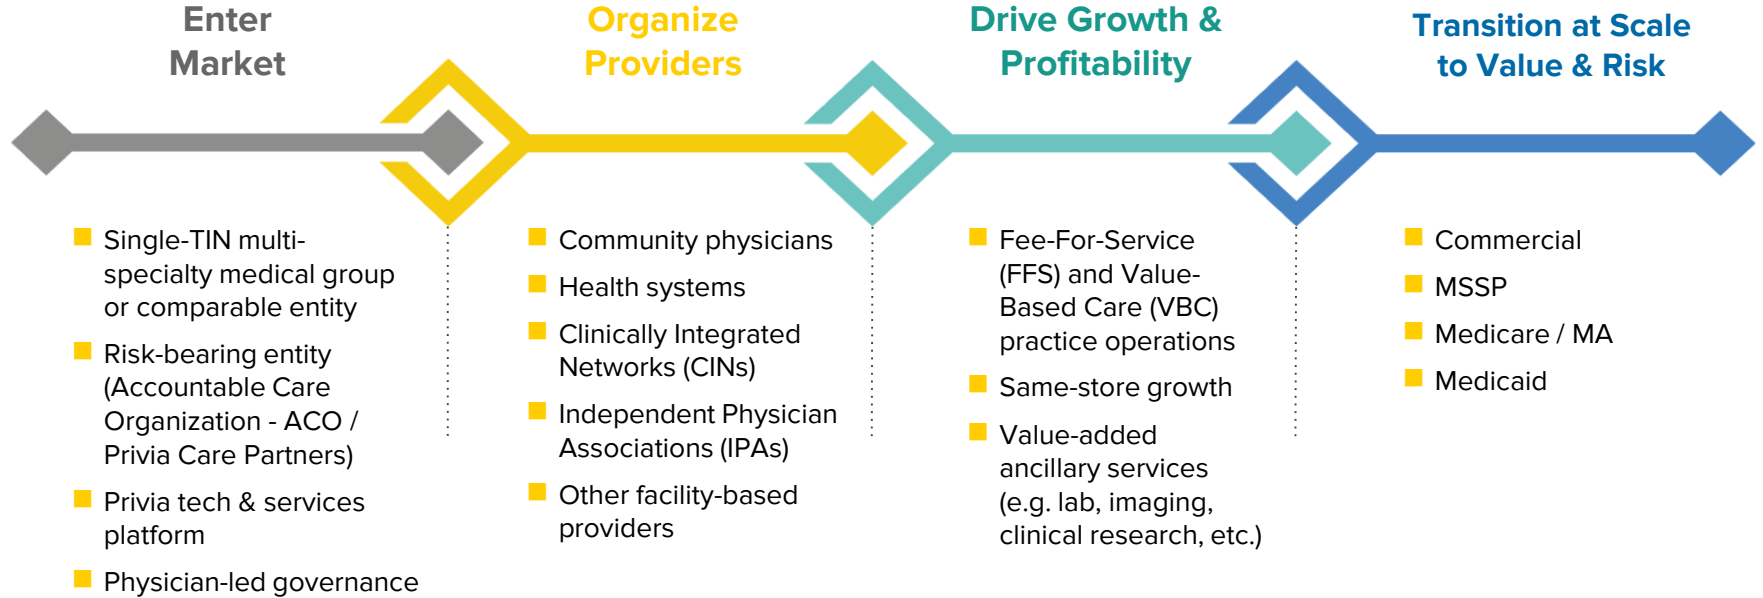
Enter Market

- Single-TIN multi-specialty medical group or comparable entity
- Risk-bearing entity (Accountable Care Organization - ACO / Privia Care Partners)
- Privia tech & services platform
- Physician-led governance

Organize Providers

- Community physicians
- Health systems
- Clinically Integrated Networks (CINs)
- Independent Physician Associations (IPAs)
- Other facility-based providers

Drive Growth & Profitability

- Fee-For-Service (FFS) and Value-Based Care (VBC) practice operations
- Same-store growth
- Value-added ancillary services (e.g. lab, imaging, clinical research, etc.)

Transition at Scale to Value & Risk

- Commercial
- MSSP
- Medicare / MA
- Medicaid